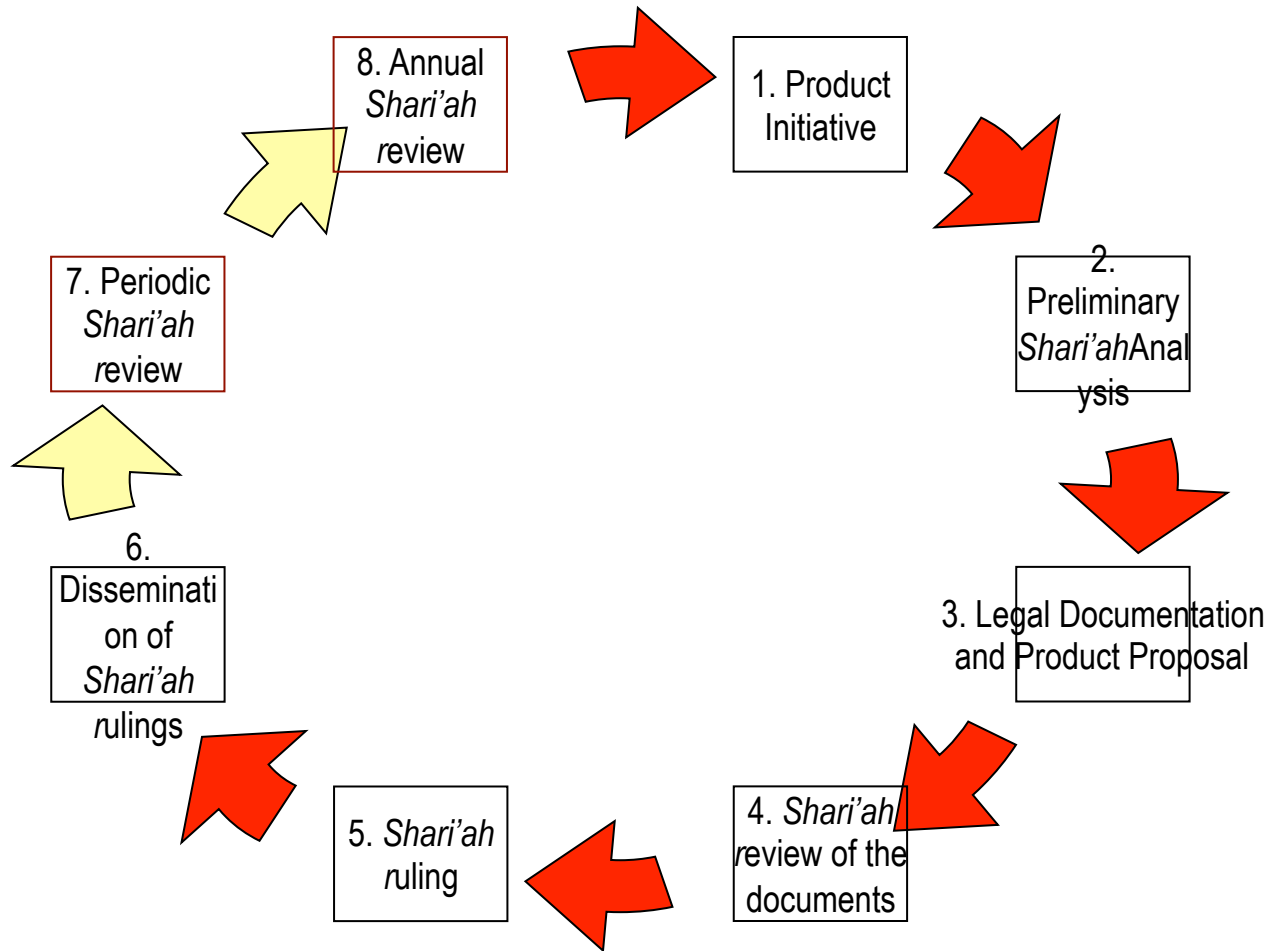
8. Annual *Shari'ah* review

1. Product Initiative

2. Preliminary *Shari'ah*Analysis

3. Legal Documentation and Product Proposal

4. *Shari'ah* review of the documents

5. *Shari'ah* ruling

6. Dissemination of *Shari'ah* rulings

7. Periodic *Shari'ah* review